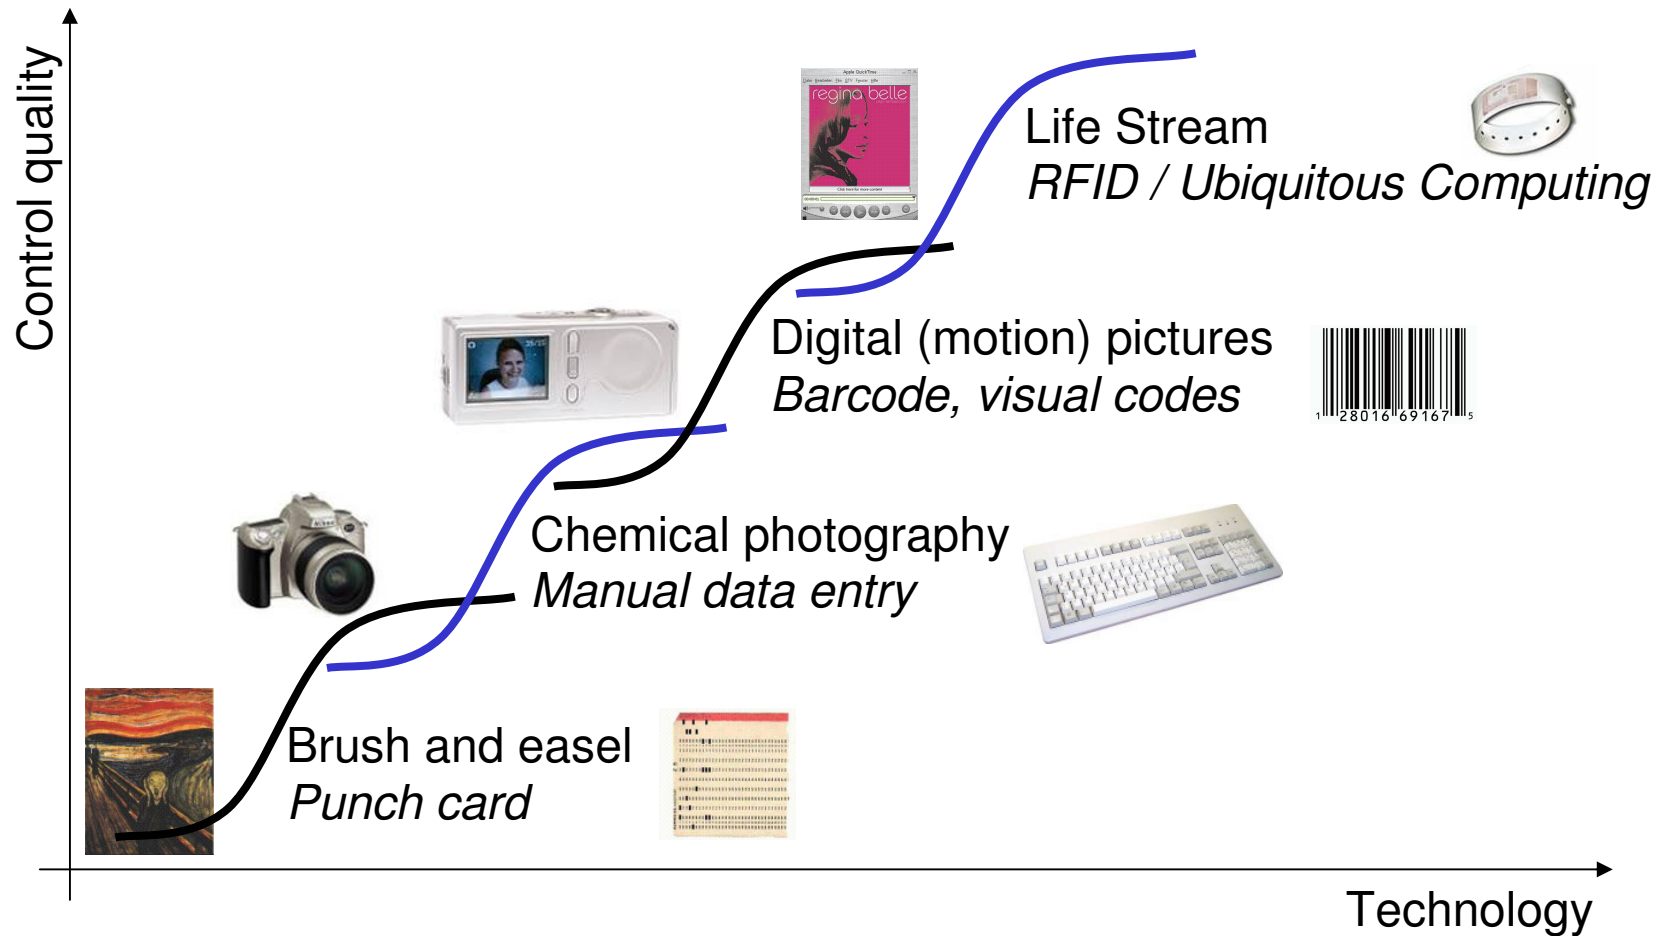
Control quality

regina belle

Life Stream
RFID / Ubiquitous Computing

Digital (motion) pictures
Barcode, visual codes

1 28016 69167 5

Chemical photography
Manual data entry

Brush and easel
Punch card

Technology